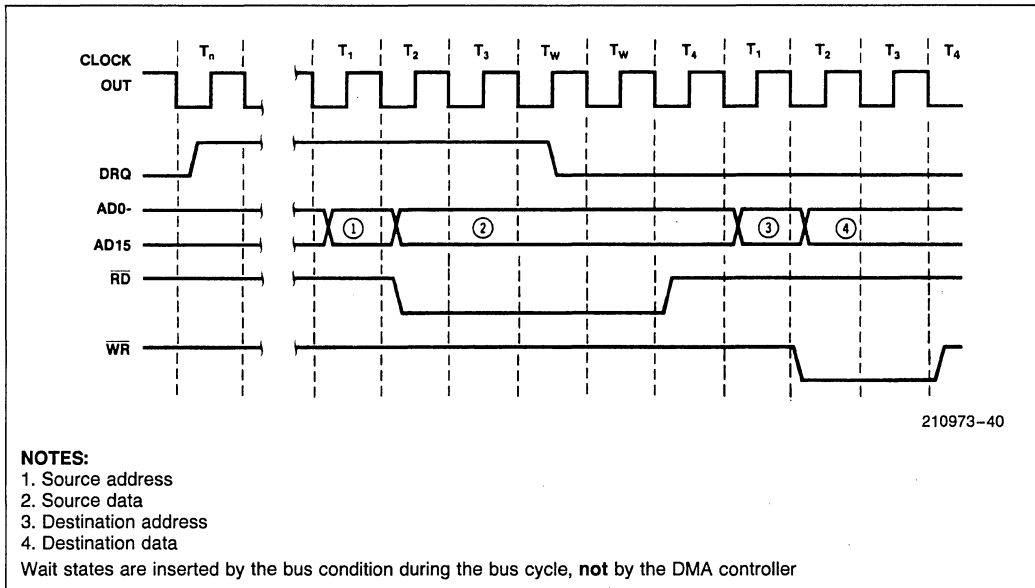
CLOCK OUT

$T_n$

$T_1$ $T_2$ $T_3$ $T_W$ $T_W$ $T_4$ $T_1$ $T_2$ $T_3$ $T_4$

DRQ

AD0-
AD15

① ② ③ ④

$\overline{RD}$

$\overline{WR}$

210973–40

NOTES:
1. Source address
2. Source data
3. Destination address
4. Destination data

Wait states are inserted by the bus condition during the bus cycle, not by the DMA controller